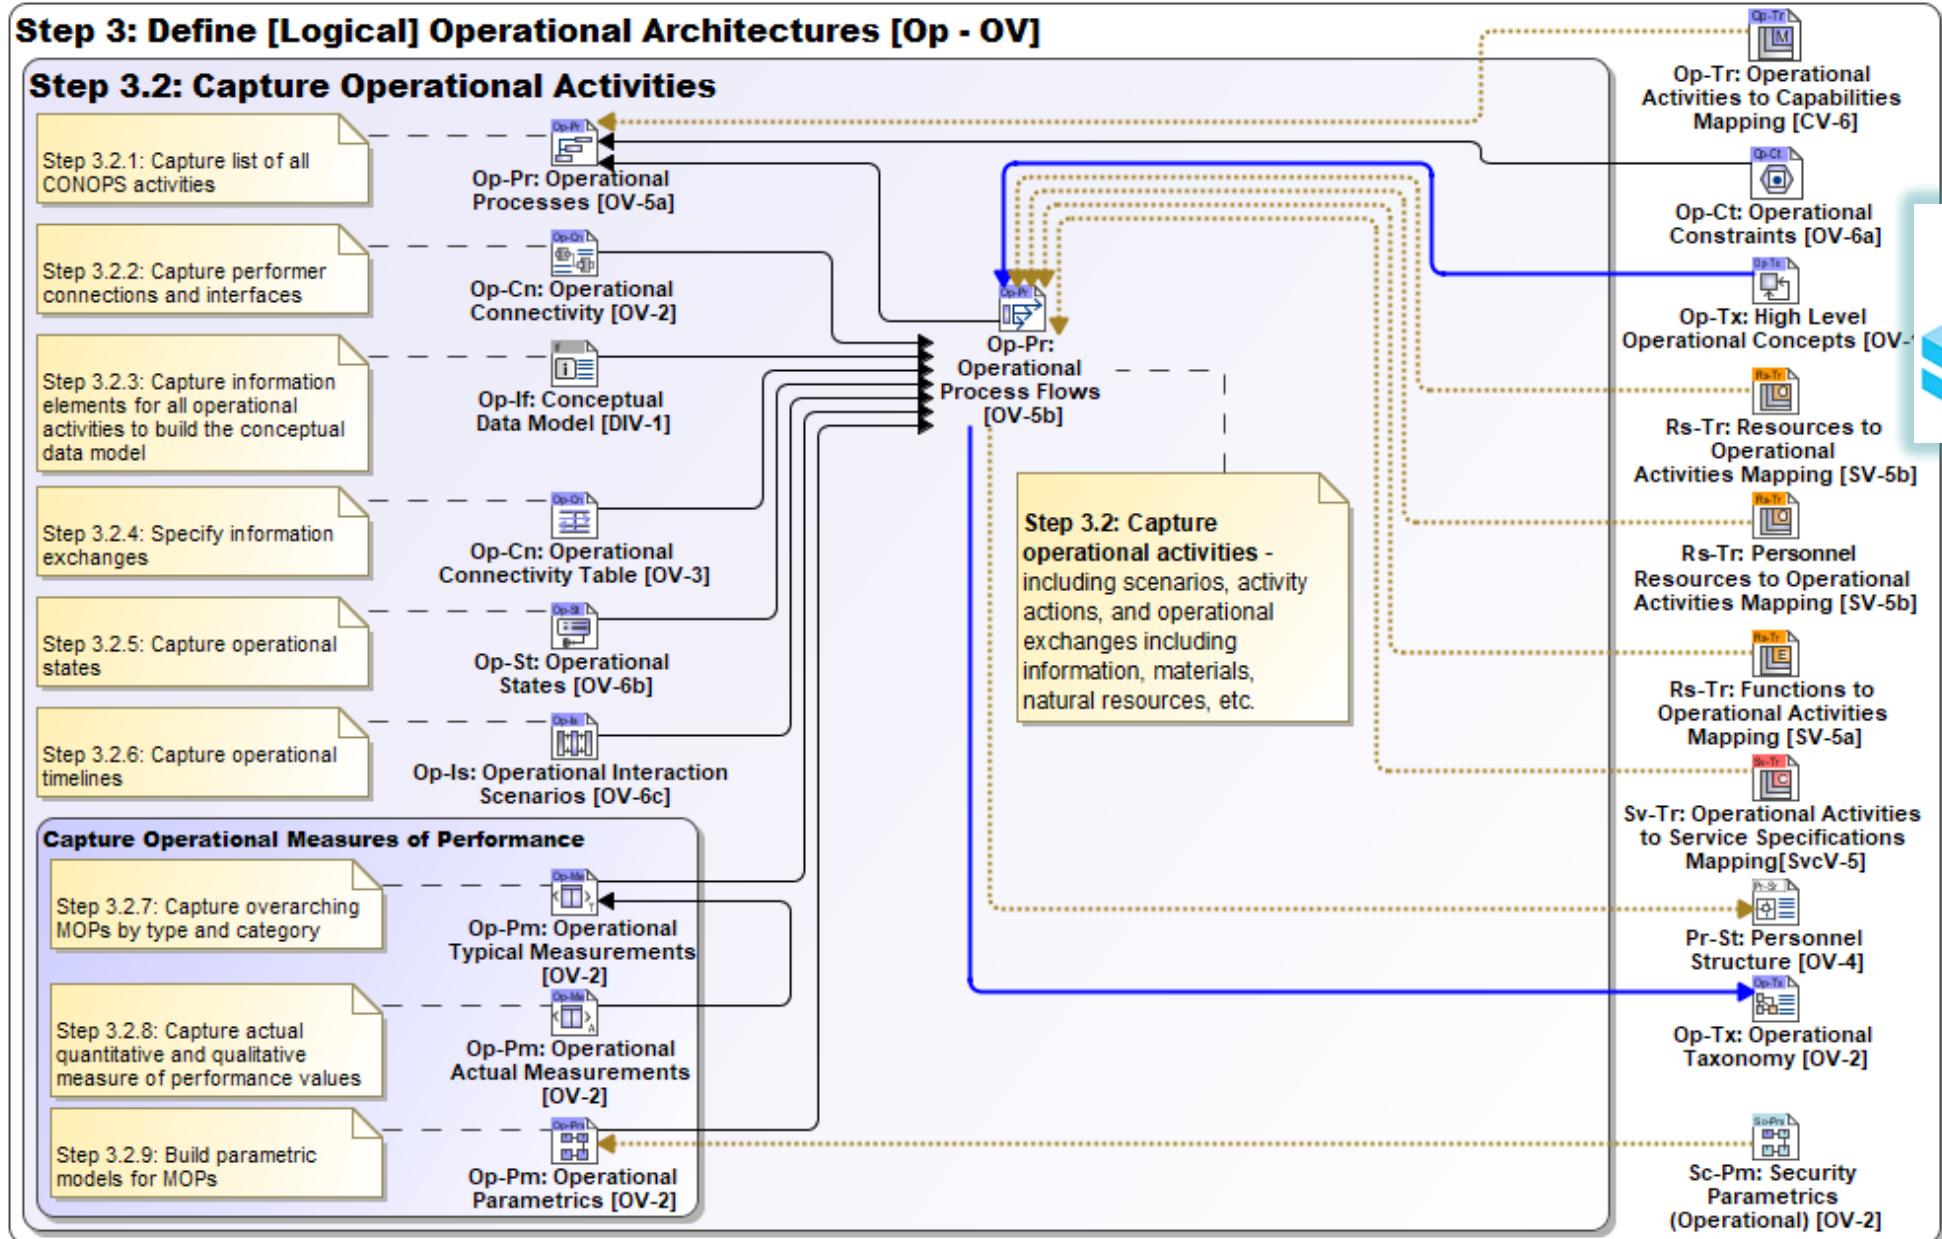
Step 3: Define [Logical] Operational Architectures [Op - OV]

Step 3.2: Capture Operational Activities

Step 3.2.1: Capture list of all CONOPS activities

Op-Pr: Operational Processes [OV-5a]

Step 3.2.2: Capture performer connections and interfaces

Op-Cn: Operational Connectivity [OV-2]

Step 3.2.3: Capture information elements for all operational activities to build the conceptual data model

Op-If: Conceptual Data Model [DIV-1]

Step 3.2.4: Specify information exchanges

Op-Cn: Operational Connectivity Table [OV-3]

Step 3.2.5: Capture operational states

Op-St: Operational States [OV-6b]

Step 3.2.6: Capture operational timelines

Op-Is: Operational Interaction Scenarios [OV-6c]

Capture Operational Measures of Performance

Step 3.2.7: Capture overarching MOPs by type and category

Op-Pm: Operational Typical Measurements [OV-2]

Step 3.2.8: Capture actual quantitative and qualitative measure of performance values

Op-Pm: Operational Actual Measurements [OV-2]

Step 3.2.9: Build parametric models for MOPs

Op-Pm: Operational Parametrics [OV-2]

Op-Pr: Operational Process Flows [OV-5b]

Step 3.2: Capture operational activities - including scenarios, activity actions, and operational exchanges including information, materials, natural resources, etc.

Op-Tr: Operational Activities to Capabilities Mapping [CV-6]

Op-Ct: Operational Constraints [OV-6a]

Op-Tx: High Level Operational Concepts [OV-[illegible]

Rs-Tr: Resources to Operational Activities Mapping [SV-5b]

Rs-Tr: Personnel Resources to Operational Activities Mapping [SV-5b]

Rs-Tr: Functions to Operational Activities Mapping [SV-5a]

Sv-Tr: Operational Activities to Service Specifications Mapping[SvcV-5]

Pr-St: Personnel Structure [OV-4]

Op-Tx: Operational Taxonomy [OV-2]

Sc-Pm: Security Parametrics (Operational) [OV-2]